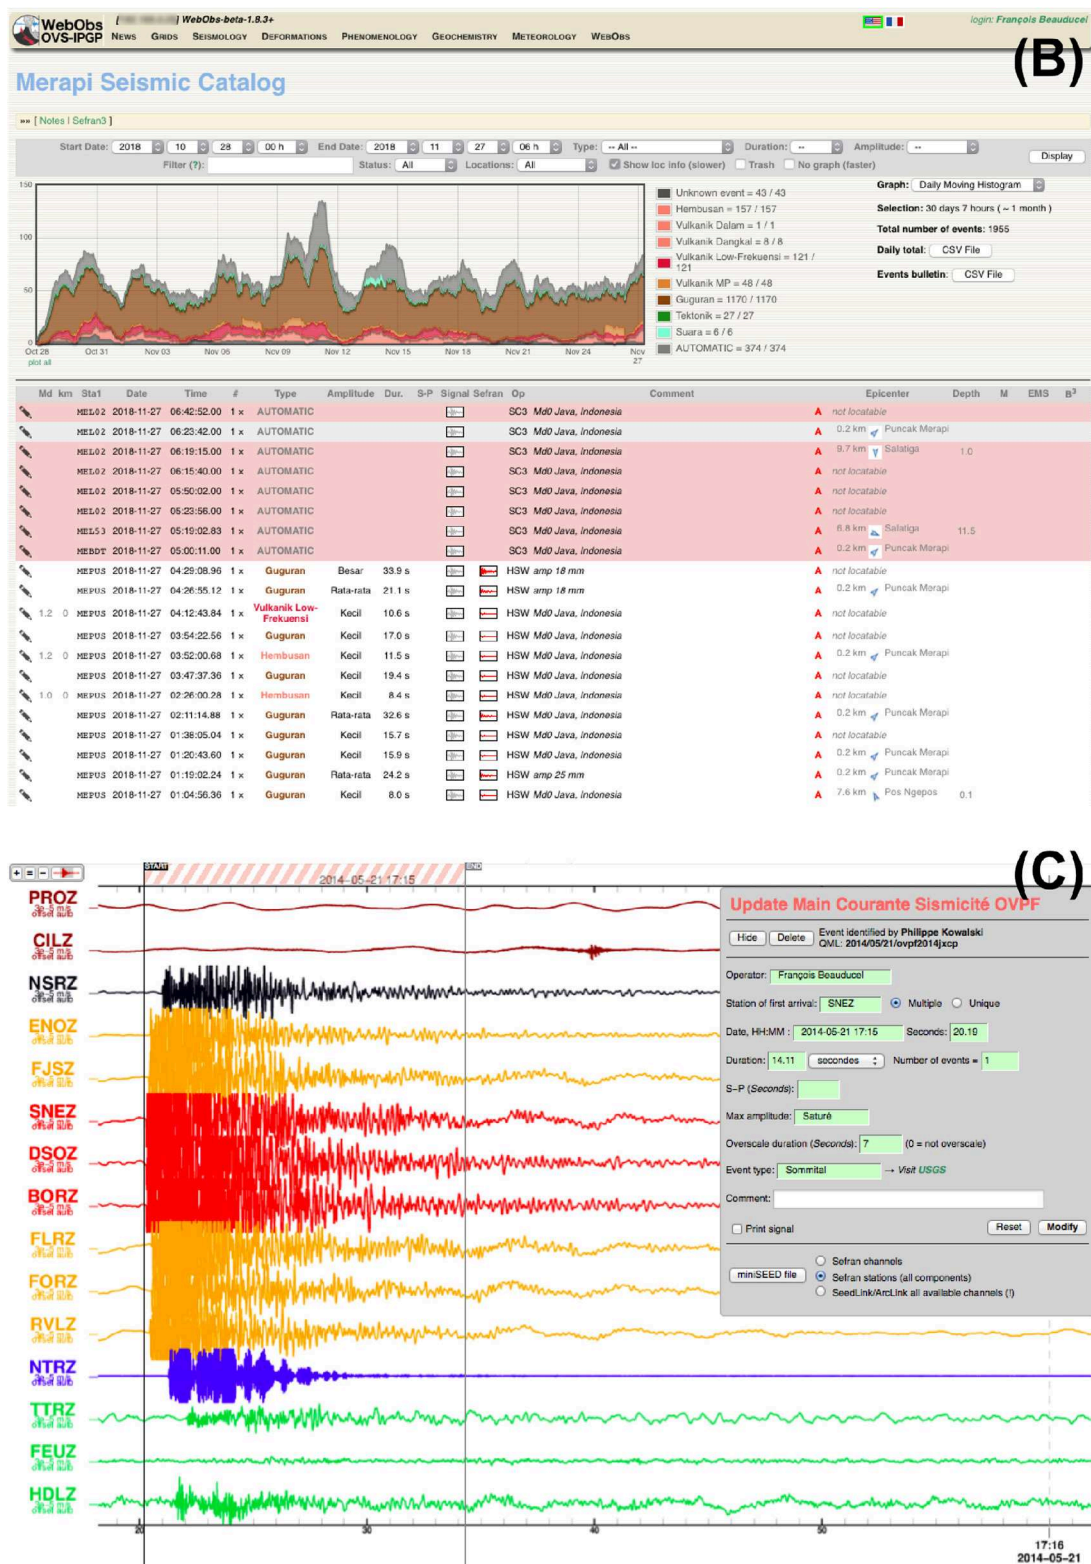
WebObs OVS-IPGP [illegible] WebObs-beta-1.8.3+
NEWS GRIDS SEISMOLOGY DEFORMATIONS PHENOMENOLOGY GEOCHEMISTRY METEOROLOGY WEBOBS
login: François Beauducel

(B)

Merapi Seismic Catalog

»» [ Notes | Sefran3 ]

Start Date: 2018 10 28 00 h End Date: 2018 11 27 06 h Type: -- All -- Duration: -- Amplitude: -- Display
Filter (?): Status: All Locations: All Show loc info (slower) Trash No graph (faster)

150
100
50
0
Oct 28 Oct 31 Nov 03 Nov 06 Nov 09 Nov 12 Nov 15 Nov 18 Nov 21 Nov 24 Nov 27
plot all

Unknown event = 43 / 43
Hembusan = 157 / 157
Vulkanik Dalam = 1 / 1
Vulkanik Dangkal = 8 / 8
Vulkanik Low-Frekuensi = 121 / 121
Vulkanik MP = 48 / 48
Guguran = 1170 / 1170
Tektonik = 27 / 27
Suara = 6 / 6
AUTOMATIC = 374 / 374

Graph: Daily Moving Histogram
Selection: 30 days 7 hours ( ~ 1 month )
Total number of events: 1955
Daily total: CSV File
Events bulletin: CSV File

| Md | km | Sta1 | Date | Time | # | Type | Amplitude | Dur. | S-P | Signal | Sefran | Op | Comment | Epicenter | Depth | M | EMS | B³ |
|---|---|---|---|---|---|---|---|---|---|---|---|---|---|---|---|---|---|---|
| | | MEL02 | 2018-11-27 | 06:42:52.00 | 1 x | AUTOMATIC | | | | | | SC3 | Md0 Java, Indonesia | A not locatable | | | | |
| | | MEL02 | 2018-11-27 | 06:23:42.00 | 1 x | AUTOMATIC | | | | | | SC3 | Md0 Java, Indonesia | A 0.2 km Puncak Merapi | | | | |
| | | MEL02 | 2018-11-27 | 06:19:15.00 | 1 x | AUTOMATIC | | | | | | SC3 | Md0 Java, Indonesia | A 9.7 km Salatiga | 1.0 | | | |
| | | MEL02 | 2018-11-27 | 06:15:40.00 | 1 x | AUTOMATIC | | | | | | SC3 | Md0 Java, Indonesia | A not locatable | | | | |
| | | MEL02 | 2018-11-27 | 05:50:02.00 | 1 x | AUTOMATIC | | | | | | SC3 | Md0 Java, Indonesia | A not locatable | | | | |
| | | MEL02 | 2018-11-27 | 05:23:56.00 | 1 x | AUTOMATIC | | | | | | SC3 | Md0 Java, Indonesia | A not locatable | | | | |
| | | MEL53 | 2018-11-27 | 05:19:02.83 | 1 x | AUTOMATIC | | | | | | SC3 | Md0 Java, Indonesia | A 6.8 km Salatiga | 11.5 | | | |
| | | MEBDT | 2018-11-27 | 05:00:11.00 | 1 x | AUTOMATIC | | | | | | SC3 | Md0 Java, Indonesia | A 0.2 km Puncak Merapi | | | | |
| | | MEPUS | 2018-11-27 | 04:29:08.96 | 1 x | Guguran | Besar | 33.9 s | | | | HSW | amp 18 mm | A not locatable | | | | |
| | | MEPUS | 2018-11-27 | 04:26:55.12 | 1 x | Guguran | Rata-rata | 21.1 s | | | | HSW | amp 18 mm | A 0.2 km Puncak Merapi | | | | |
| 1.2 | 0 | MEPUS | 2018-11-27 | 04:12:43.84 | 1 x | Vulkanik Low-Frekuensi | Kecil | 10.6 s | | | | HSW | Md0 Java, Indonesia | A not locatable | | | | |
| | | MEPUS | 2018-11-27 | 03:54:22.56 | 1 x | Guguran | Kecil | 17.0 s | | | | HSW | Md0 Java, Indonesia | A not locatable | | | | |
| 1.2 | 0 | MEPUS | 2018-11-27 | 03:52:00.68 | 1 x | Hembusan | Kecil | 11.5 s | | | | HSW | Md0 Java, Indonesia | A 0.2 km Puncak Merapi | | | | |
| | | MEPUS | 2018-11-27 | 03:47:37.36 | 1 x | Guguran | Kecil | 19.4 s | | | | HSW | Md0 Java, Indonesia | A not locatable | | | | |
| 1.0 | 0 | MEPUS | 2018-11-27 | 02:26:00.28 | 1 x | Hembusan | Kecil | 8.4 s | | | | HSW | Md0 Java, Indonesia | A not locatable | | | | |
| | | MEPUS | 2018-11-27 | 02:11:14.88 | 1 x | Guguran | Rata-rata | 32.6 s | | | | HSW | Md0 Java, Indonesia | A 0.2 km Puncak Merapi | | | | |
| | | MEPUS | 2018-11-27 | 01:38:05.04 | 1 x | Guguran | Kecil | 15.7 s | | | | HSW | Md0 Java, Indonesia | A not locatable | | | | |
| | | MEPUS | 2018-11-27 | 01:20:43.60 | 1 x | Guguran | Kecil | 15.9 s | | | | HSW | Md0 Java, Indonesia | A 0.2 km Puncak Merapi | | | | |
| | | MEPUS | 2018-11-27 | 01:19:02.24 | 1 x | Guguran | Rata-rata | 24.2 s | | | | HSW | amp 25 mm | A 0.2 km Puncak Merapi | | | | |
| | | MEPUS | 2018-11-27 | 01:04:56.36 | 1 x | Guguran | Kecil | 8.0 s | | | | HSW | Md0 Java, Indonesia | A 7.6 km Pos Ngepos | 0.1 | | | |

(C)

START END
2014-05-21 17:15

PROZ CILZ NSRZ ENOZ FJSZ SNEZ DSOZ BORZ FLRZ FORZ RVLZ NTRZ TTRZ FEUZ HDLZ

Update Main Courante Sismicité OVPF
Hide Delete Event identified by Philippe Kowalski
QML: 2014/05/21/ovpf2014jxcp
Operator: François Beauducel
Station of first arrival: SNEZ Multiple Unique
Date, HH:MM : 2014-05-21 17:15 Seconds: 20.19
Duration: 14.11 secondes Number of events = 1
S-P (Seconds):
Max amplitude: Saturé
Overscale duration (Seconds): 7 (0 = not overscale)
Event type: Sommital → Visit USGS
Comment:
Print signal Reset Modify
miniSEED file Sefran channels
Sefran stations (all components)
SeedLink/ArcLink all available channels (!)

20 30 40 50 17:16
2014-05-21